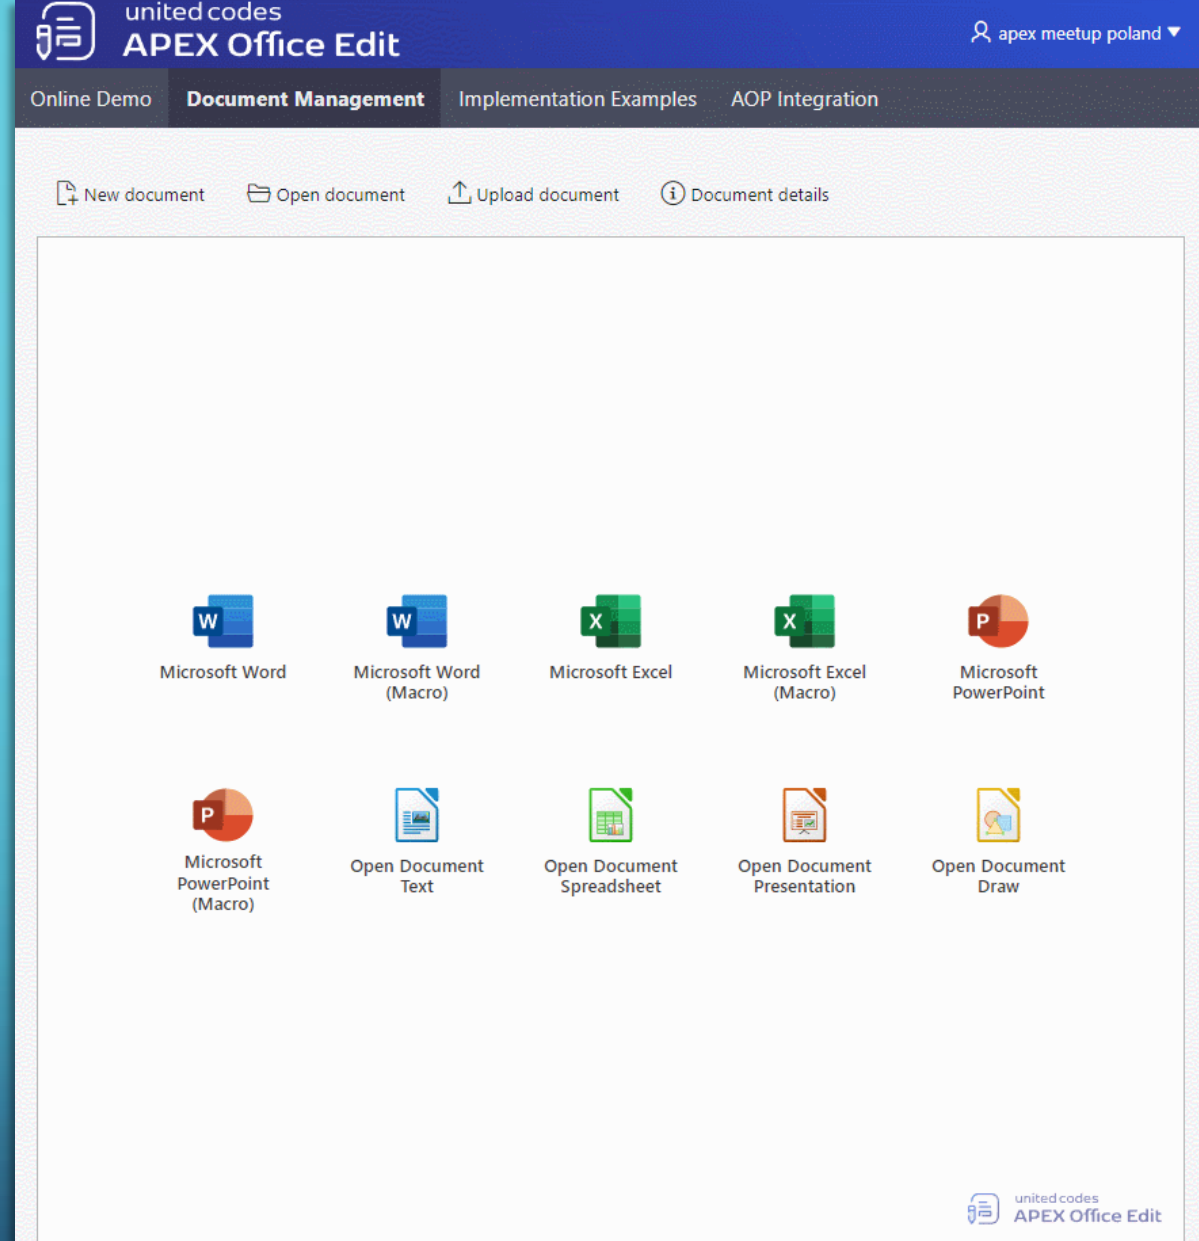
united codes
APEX Office Edit

apex meetup poland

Online Demo
Document Management
Implementation Examples
AOP Integration

New document
Open document
Upload document
Document details

W
Microsoft Word

W
Microsoft Word (Macro)

X
Microsoft Excel

X
Microsoft Excel (Macro)

P
Microsoft PowerPoint

P
Microsoft PowerPoint (Macro)

Open Document Text

Open Document Spreadsheet

Open Document Presentation

Open Document Draw

united codes
APEX Office Edit